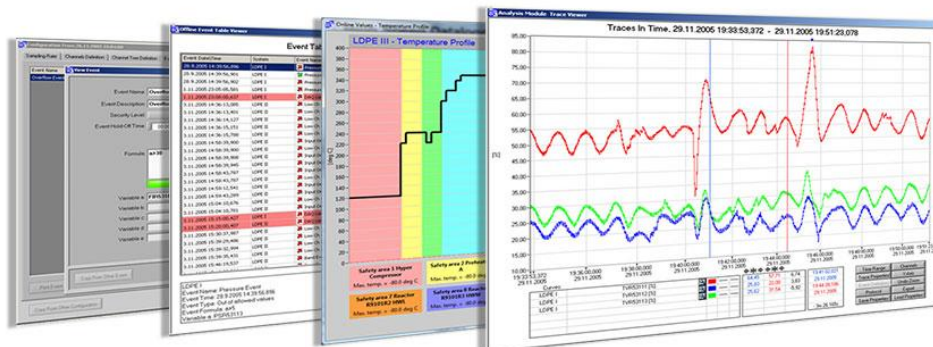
Sampling Rate | Channels Definition | Channel Tree Definition

Event Name | Overflow Event

New Event

Event Name: Overflow
Event Description: Overflow
Security Level
Event Hold-Off Time

Formula

Variable a
Variable b
Variable c
Variable d
Variable e

Edit Post Event

Post Event

Close Post Event Configuration

Offline Event Table Viewer

Event Table

Event Date/Time | System
29.9.2005 14:30:56,066 | LDPE I
29.9.2005 14:30:56,066 | LDPE I
3.11.2005 23:05:08,160 | LDPE I
3.11.2005 23:05:08,437 | LDPE I

LDPE I
Event Name: Pressure Event
Event Time: 29.9.2005 14:39:56,066
Event Type: Out of allowed values
Event Formula: a>5
Variable a: PSIR3113

Online Values - Temperature Profile

LDPE III - Temperature Profile

340
320
300
280
260
240
220
200
180
160
140
120
100
[deg C]

Safety area 1 Hyper Compressor
Max. temp. = -80.0 deg C

Safety area 2 Preheater A
Max. temp. = -80.0 deg C

Safety area 3 Reactor RR101R2 HWR
Max. temp. = -80.0 deg C

Safety area 4 Reactor RR101R1 HWR
Max. temp. = -80.0 deg C

Analysis Module: Trace Viewer

Traces In Time, 29.11.2005 19:33:53,372 - 29.11.2005 19:51:23,078

85,00
80,00
75,00
70,00
65,00
60,00
55,00
50,00
45,00
40,00
35,00
30,00
25,00
20,00
15,00
10,00

[%]

19:33:53,372 29.11.2005
19:36:00,000 29.11.2005
19:38:00,000 29.11.2005
19:40:00,000 29.11.2005
19:42:00,000 29.11.2005
19:44:00,000 29.11.2005
19:46:00,000 29.11.2005
19:48:00,000 29.11.2005
19:50:00,000 29.11.2005
19:51:23,078 29.11.2005

Curves
LDPE I | TVIR5113 [%]
LDPE I | TVIR5113 [%]
LDPE I | TVIR5113 [%]

54,45 | 48,50 | 5,95
25,03 | 22,00 | 3,03
25,62 | 17,54 | 8,32

19:41:32,027 29.11.2005
19:46:26,138 29.11.2005
3m 26,165s

Time Ranges | Channels
Trace Properties | Colors
Zoom | Undo Zoom
Protocol | Export
Save Properties | Load Properties